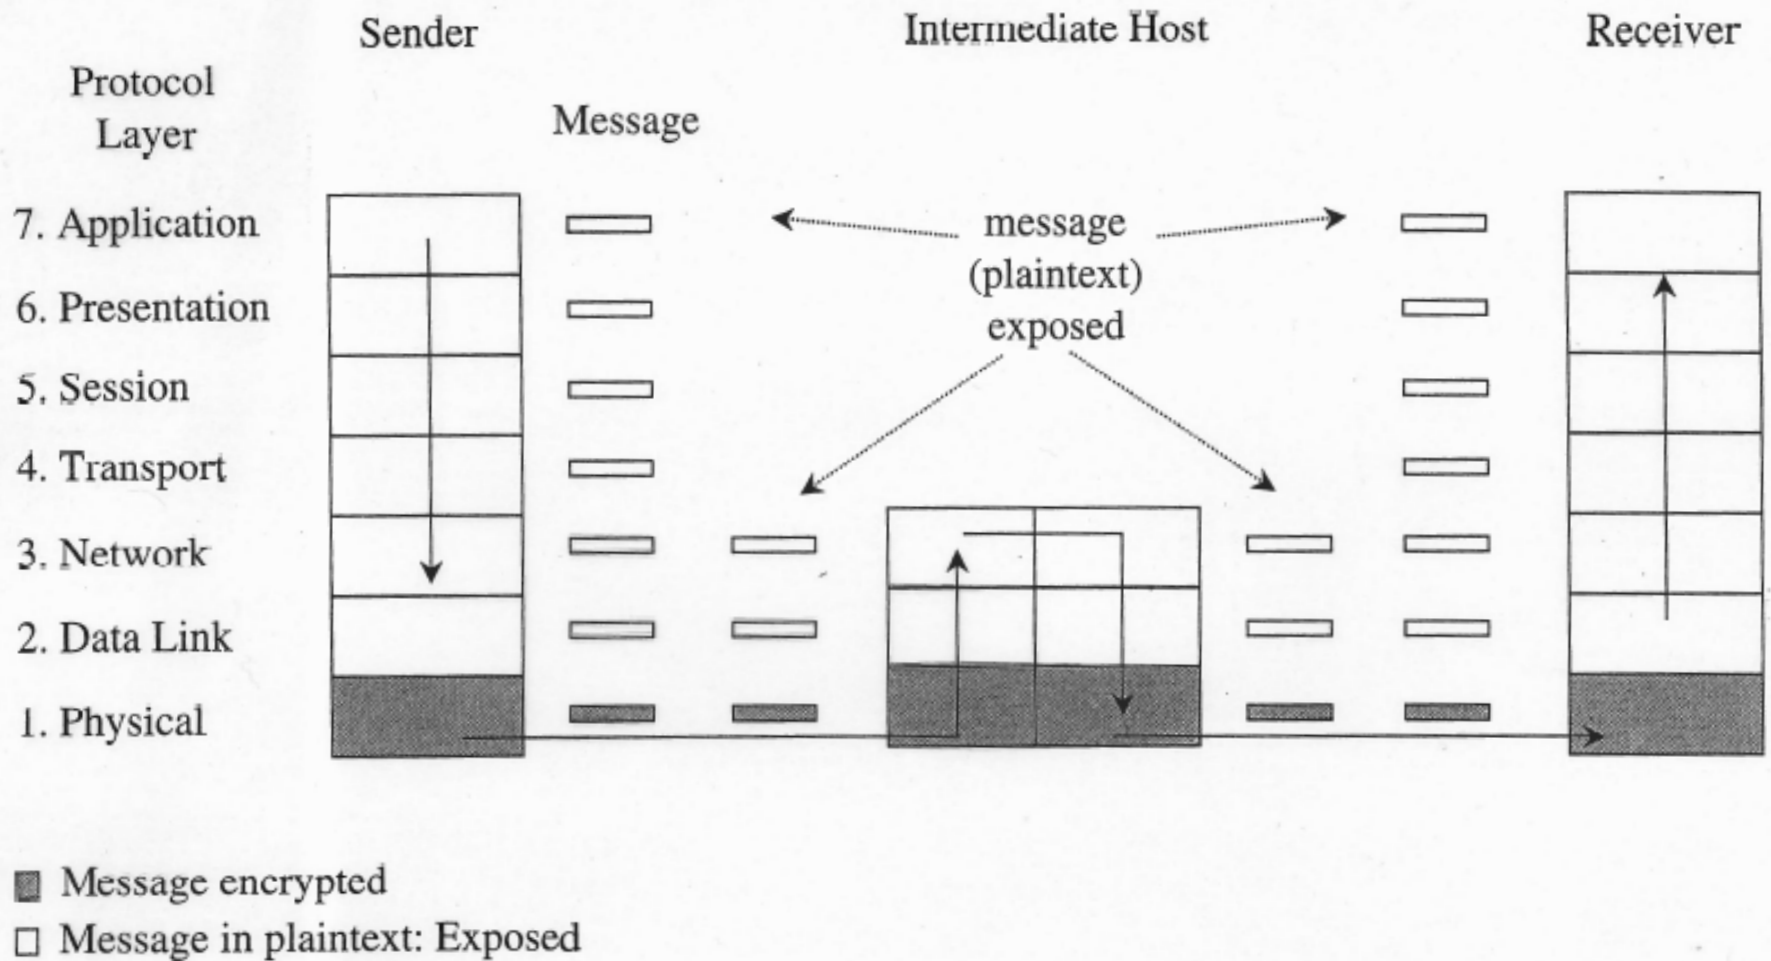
Sender

Intermediate Host

Receiver

Protocol Layer

Message

7. Application

6. Presentation

5. Session

4. Transport

3. Network

2. Data Link

1. Physical

message (plaintext) exposed

Message encrypted

Message in plaintext: Exposed